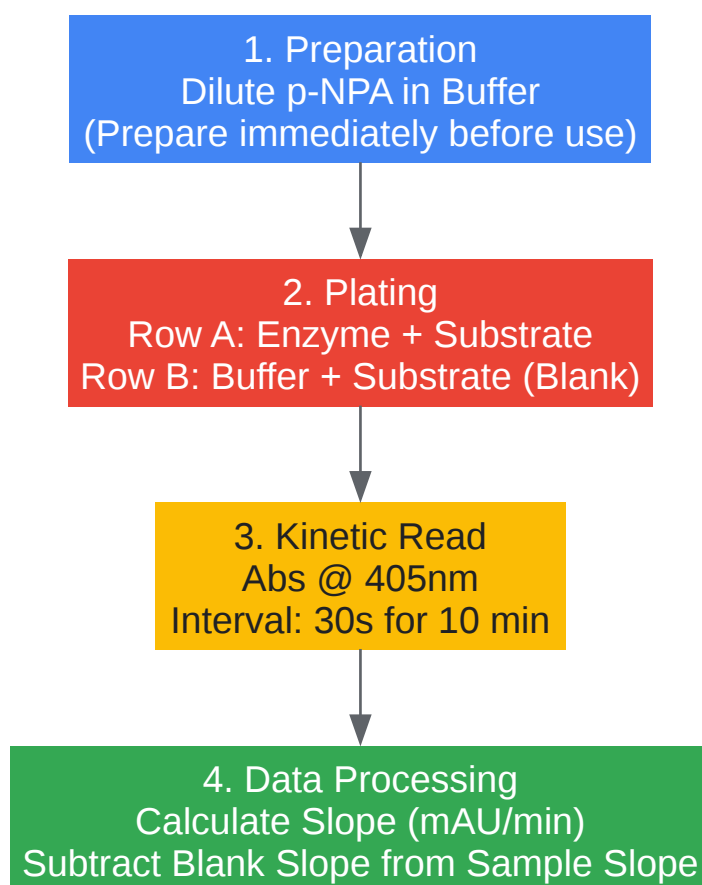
1. Preparation
Dilute p-NPA in Buffer
(Prepare immediately before use)

2. Plating
Row A: Enzyme + Substrate
Row B: Buffer + Substrate (Blank)

3. Kinetic Read
Abs @ 405nm
Interval: 30s for 10 min

4. Data Processing
Calculate Slope (mAU/min)
Subtract Blank Slope from Sample Slope